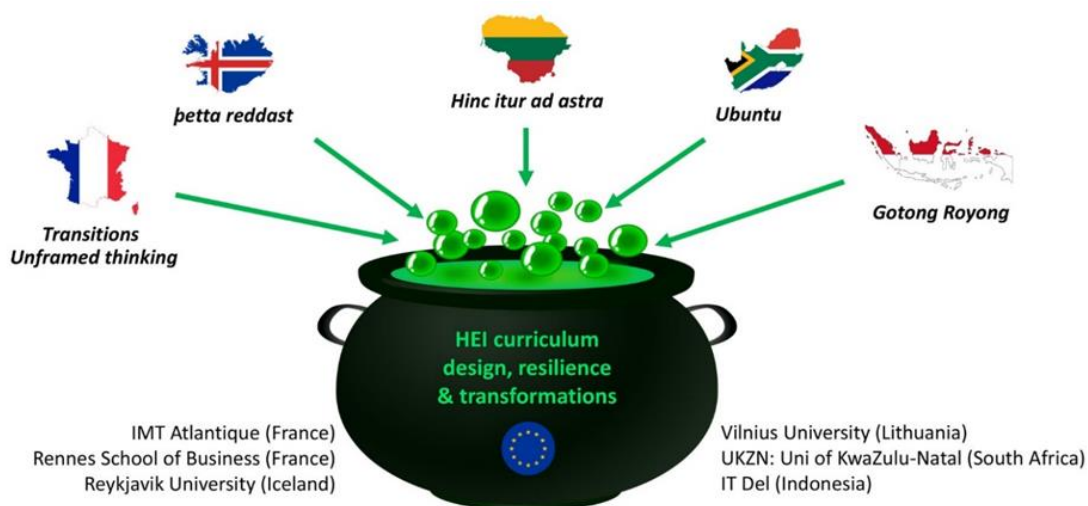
Þetta reddast

Hinc itur ad astra

Ubuntu

Transitions
Unframed thinking

Gotong Royong

HEI curriculum design, resilience & transformations

IMT Atlantique (France)
Rennes School of Business (France)
Reykjavik University (Iceland)

Vilnius University (Lithuania)
UKZN: Uni of KwaZulu-Natal (South Africa)
IT Del (Indonesia)